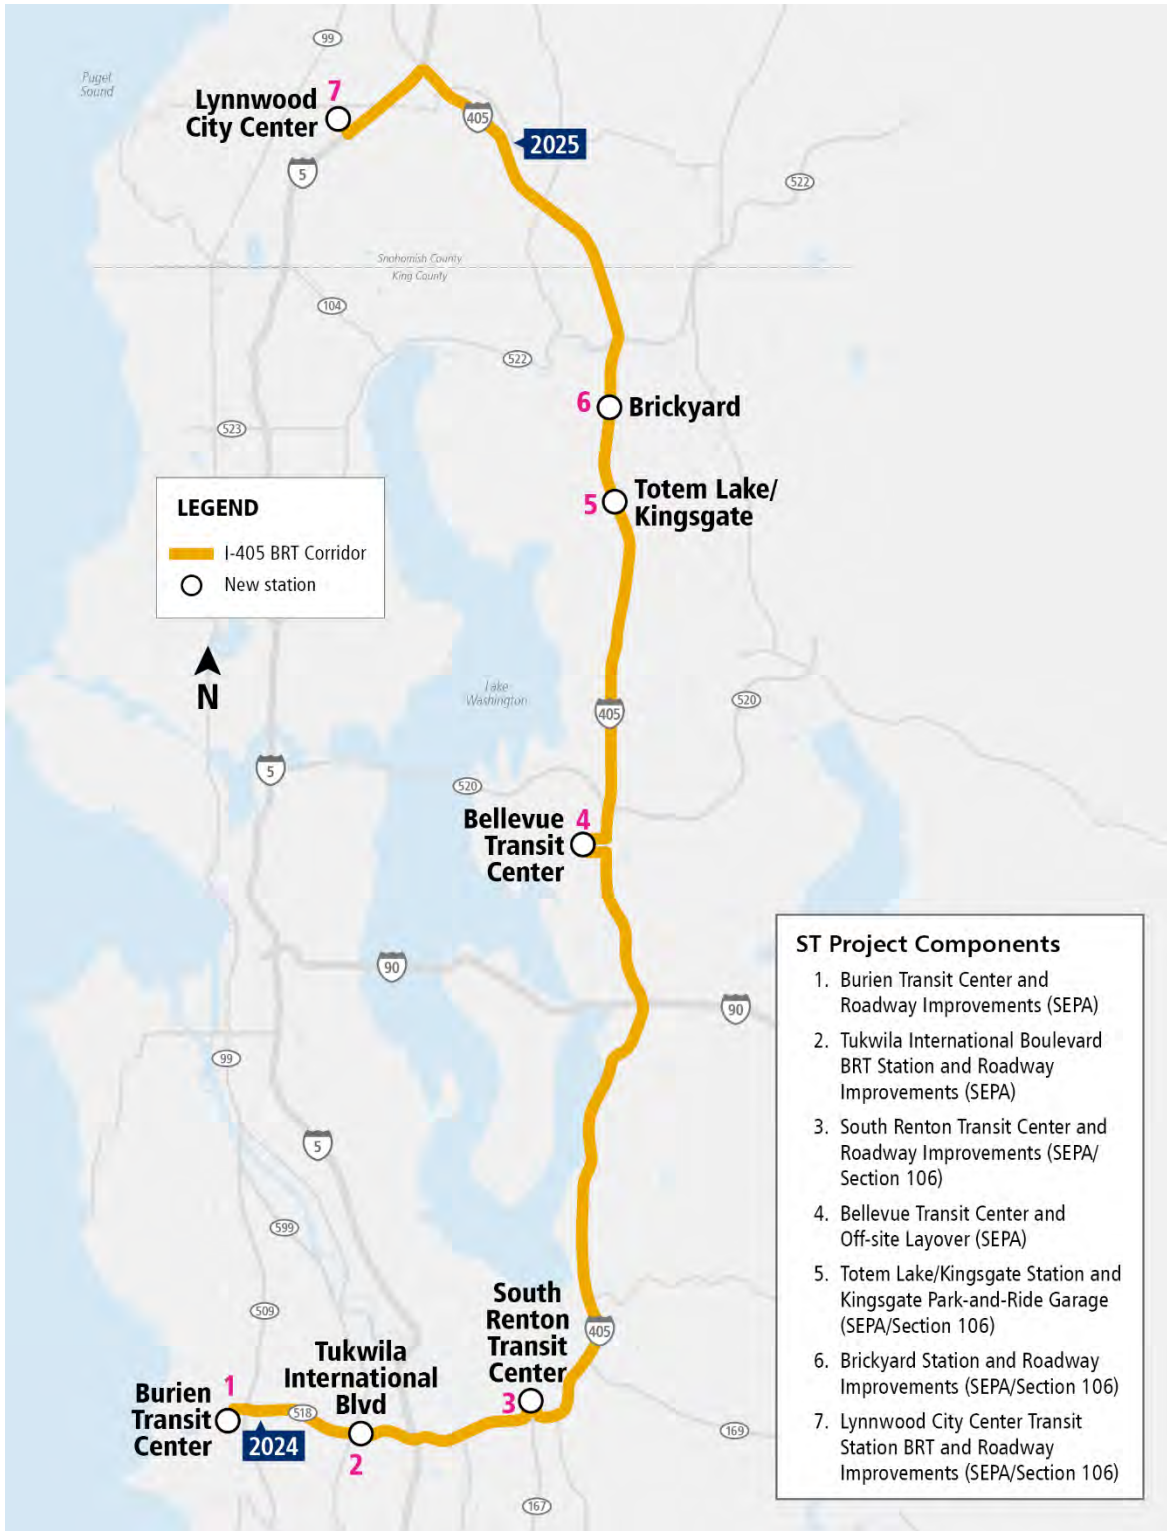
Puget Sound

99

Lynnwood City Center 7

405

2025

5

522

Snohomish County
King County

104

522

6 Brickyard

523

5 Totem Lake/ Kingsgate

LEGEND

I-405 BRT Corridor

New station

N

Lake Washington

405

520

5

520

Bellevue Transit Center 4

ST Project Components

1. Burien Transit Center and Roadway Improvements (SEPA)
2. Tukwila International Boulevard BRT Station and Roadway Improvements (SEPA)
3. South Renton Transit Center and Roadway Improvements (SEPA/ Section 106)
4. Bellevue Transit Center and Off-site Layover (SEPA)
5. Totem Lake/Kingsgate Station and Kingsgate Park-and-Ride Garage (SEPA/Section 106)
6. Brickyard Station and Roadway Improvements (SEPA/Section 106)
7. Lynnwood City Center Transit Station BRT and Roadway Improvements (SEPA/Section 106)

90

90

99

5

599

509

South Renton Transit Center 3

405

Tukwila International Blvd 2

Burien Transit Center 1

518

2024

169

167